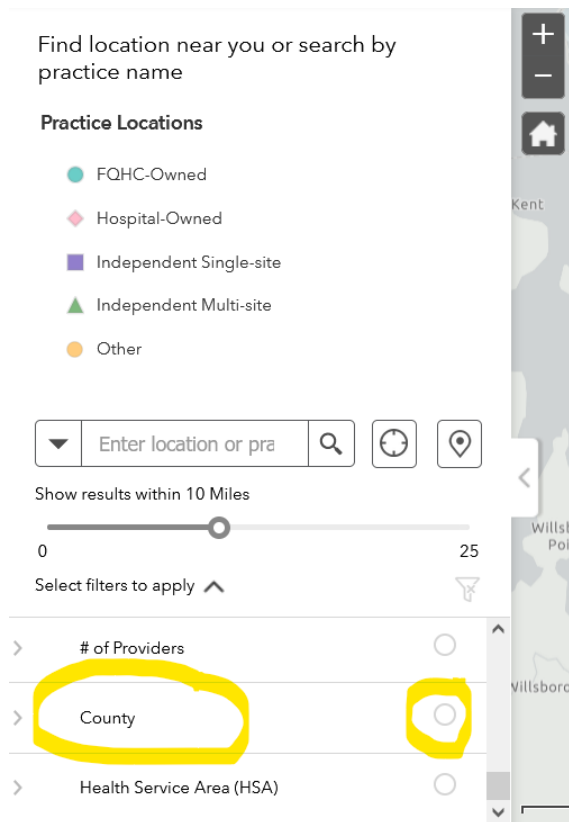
Find location near you or search by practice name

Practice Locations

FQHC-Owned

Hospital-Owned

Independent Single-site

Independent Multi-site

Other

Enter location or pra

Show results within 10 Miles

0

25

Select filters to apply

# of Providers

County

Health Service Area (HSA)

+

−

Kent

Wills
Poi

Villsboro